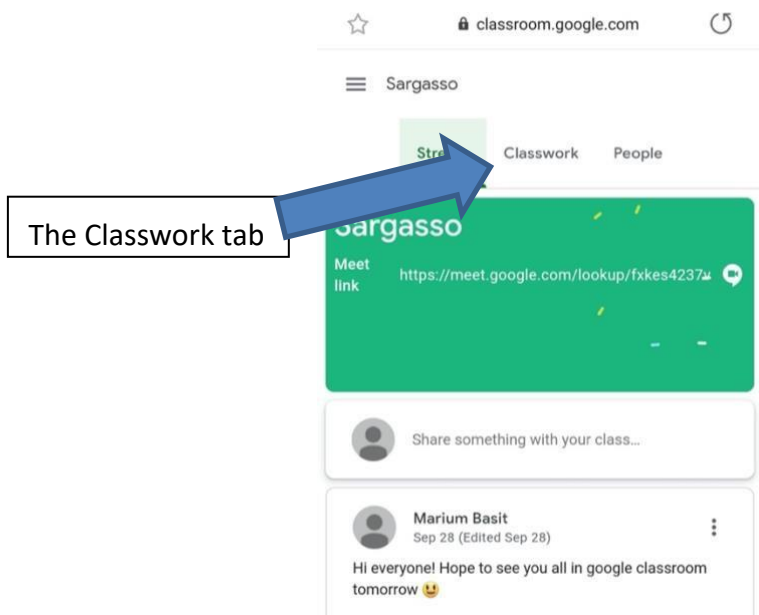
classroom.google.com

Sargasso

Stre Classwork People

The Classwork tab

Sargasso

Meet link https://meet.google.com/lookup/fxkes4237a

Share something with your class...

Marium Basit
Sep 28 (Edited Sep 28)

Hi everyone! Hope to see you all in google classroom tomorrow